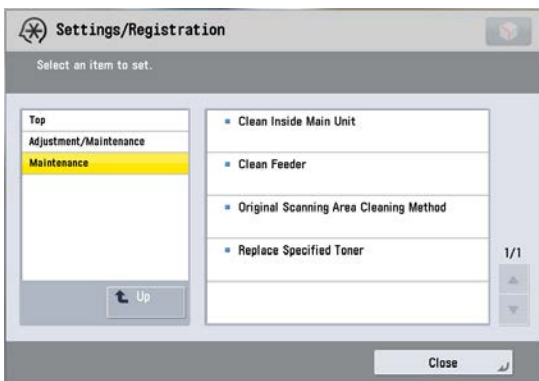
Settings/Registration

Select an item to set.

Top
Adjustment/Maintenance
Maintenance

Up

Clean Inside Main Unit

Clean Feeder

Original Scanning Area Cleaning Method

Replace Specified Toner

1/1

Close